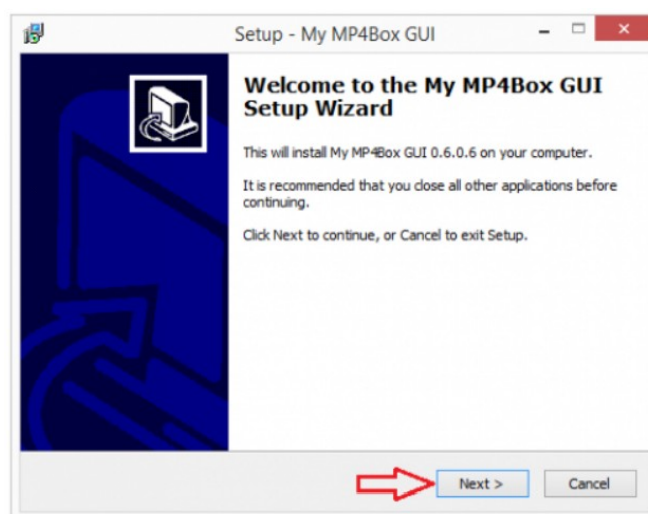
Setup - My MP4Box GUI

Welcome to the My MP4Box GUI Setup Wizard

This will install My MP4Box GUI 0.6.0.6 on your computer.

It is recommended that you close all other applications before continuing.

Click Next to continue, or Cancel to exit Setup.

Next >

Cancel